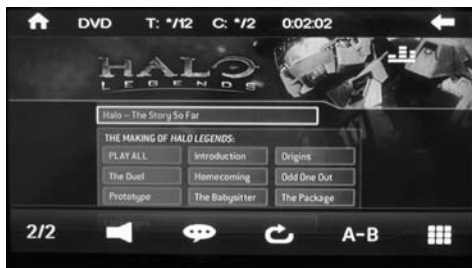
DVD T: \*/12 C: \*/2 0:02:02

HALO LEGENDS

Halo – The Story So Far

THE MAKING OF HALO LEGENDS:

PLAY ALL

Introduction

Origins

The Duel

Homecoming

Odd One Out

Prototype

The Babysitter

The Package

2/2

A-B